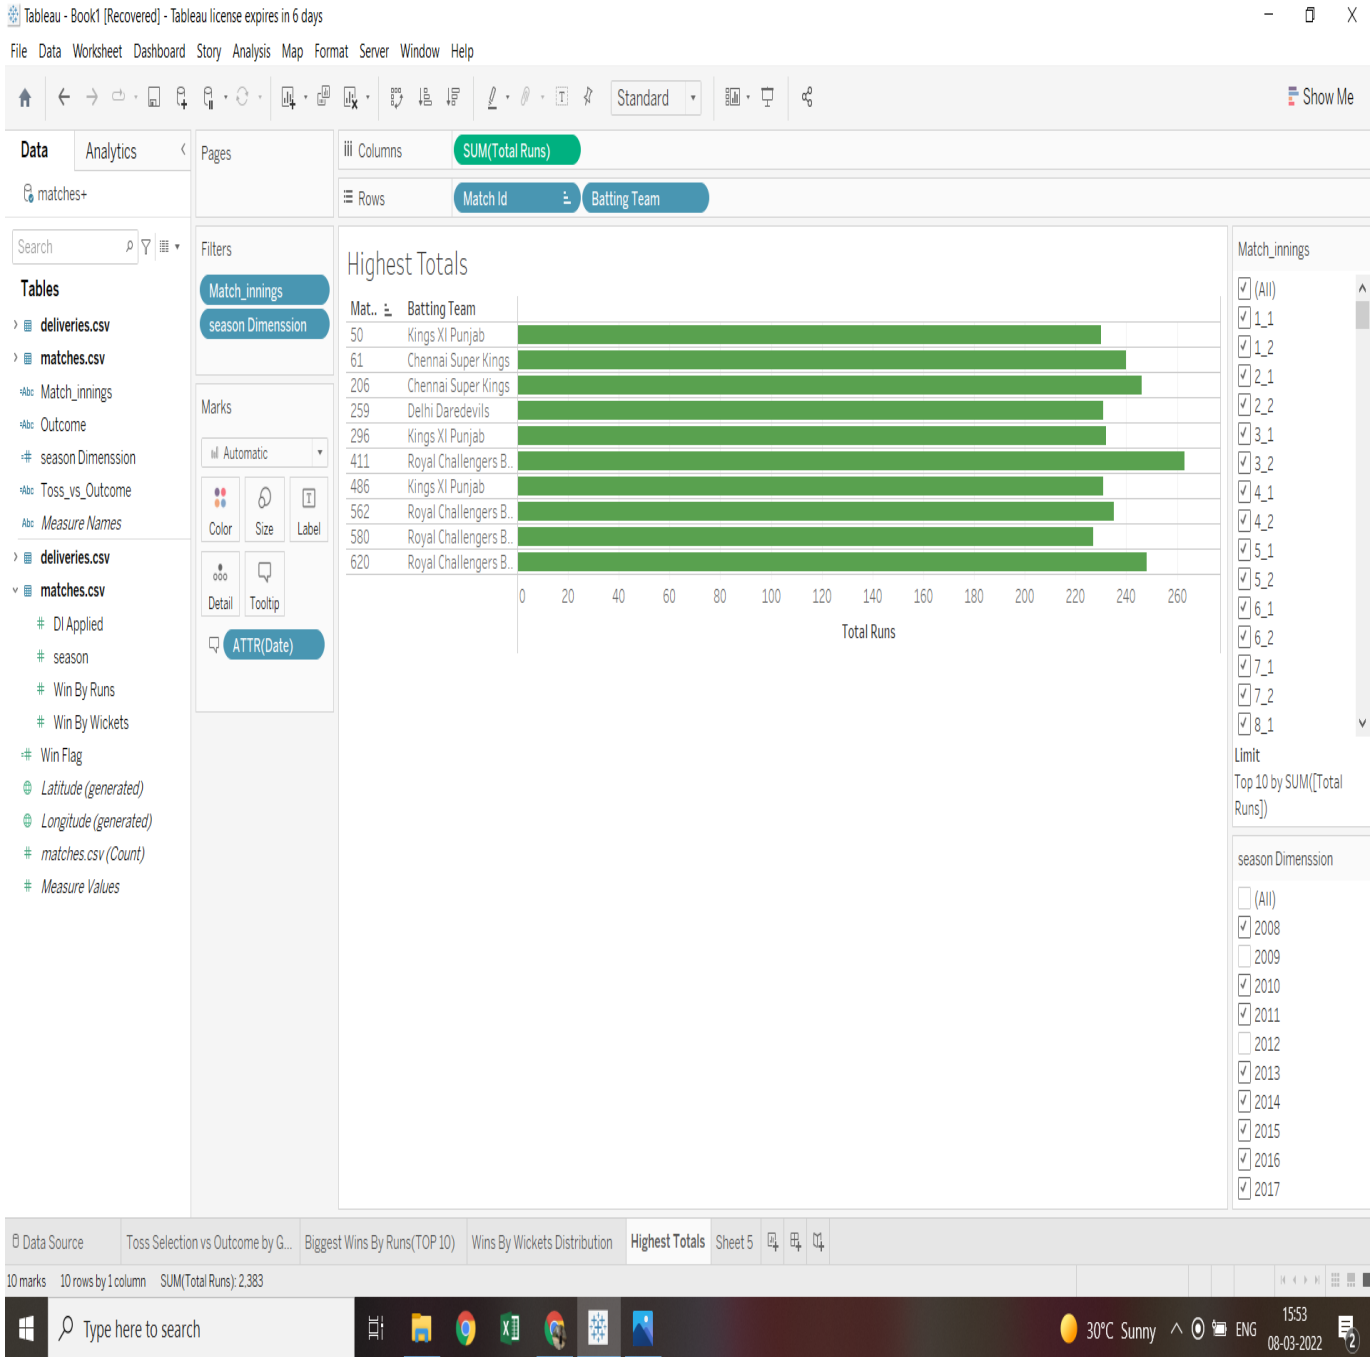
Tableau - Book1 [Recovered] - Tableau license expires in 6 days

File Data Worksheet Dashboard Story Analysis Map Format Server Window Help

Standard

Show Me

Data Analytics

matches+

Search

Tables

deliveries.csv
matches.csv
Match_innings
Outcome
season Dimension
Toss_vs_Outcome
Measure Names
deliveries.csv
matches.csv
Dl Applied
season
Win By Runs
Win By Wickets
Win Flag
Latitude (generated)
Longitude (generated)
matches.csv (Count)
Measure Values

Pages

Filters

Match_innings
season Dimension

Marks

Automatic

Color Size Label
Detail Tooltip

ATTR(Date)

Columns SUM(Total Runs)

Rows Match Id Batting Team

Highest Totals

| Mat.. | Batting Team |
|---|---|
| 50 | Kings XI Punjab |
| 61 | Chennai Super Kings |
| 206 | Chennai Super Kings |
| 259 | Delhi Daredevils |
| 296 | Kings XI Punjab |
| 411 | Royal Challengers B.. |
| 486 | Kings XI Punjab |
| 562 | Royal Challengers B.. |
| 580 | Royal Challengers B.. |
| 620 | Royal Challengers B.. |

0 20 40 60 80 100 120 140 160 180 200 220 240 260

Total Runs

Match_innings

(All)
1_1
1_2
2_1
2_2
3_1
3_2
4_1
4_2
5_1
5_2
6_1
6_2
7_1
7_2
8_1

Limit
Top 10 by SUM([Total Runs])

season Dimension

(All)
2008
2009
2010
2011
2012
2013
2014
2015
2016
2017

Data Source Toss Selection vs Outcome by G... Biggest Wins By Runs(TOP 10) Wins By Wickets Distribution Highest Totals Sheet 5

10 marks 10 rows by 1 column SUM(Total Runs): 2,383

Type here to search

30°C Sunny ENG 15:53 08-03-2022